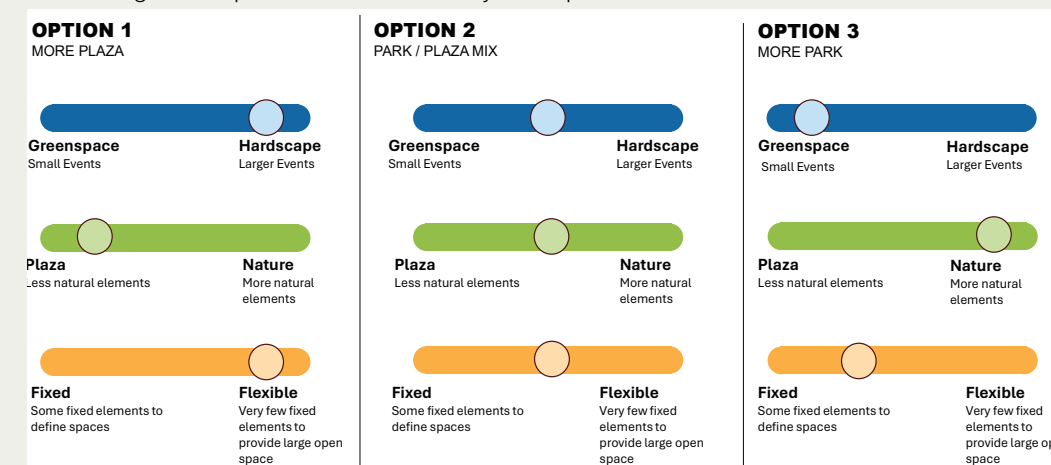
OPTION 1
MORE PLAZA

Greenspace
Small Events

Hardscape
Larger Events

Plaza
Less natural elements

Nature
More natural elements

Fixed
Some fixed elements to define spaces

Flexible
Very few fixed elements to provide large open space

OPTION 2
PARK / PLAZA MIX

Greenspace
Small Events

Hardscape
Larger Events

Plaza
Less natural elements

Nature
More natural elements

Fixed
Some fixed elements to define spaces

Flexible
Very few fixed elements to provide large open space

OPTION 3
MORE PARK

Greenspace
Small Events

Hardscape
Larger Events

Plaza
Less natural elements

Nature
More natural elements

Fixed
Some fixed elements to define spaces

Flexible
Very few fixed elements to provide large op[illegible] space